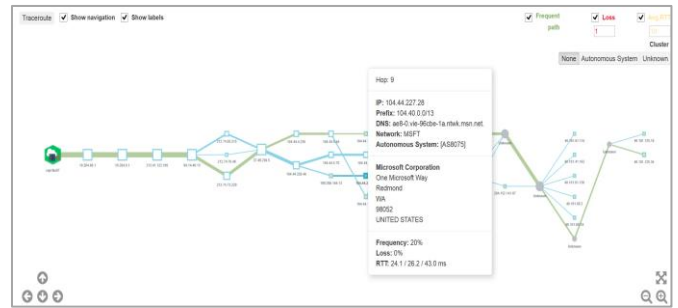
Traceroute Show navigation Show labels

Frequent path

Loss
1

Avg RTT

Cluster

None Autonomous System Unknown

Hop: 9

IP: 104.44.227.28
Prefix: 104.40.0.0/13
DNS: ae8-0.vie-96cbe-1a.ntwk.msn.net
Network: MSFT
Autonomous System: [AS8075]

Microsoft Corporation
One Microsoft Way
Redmond
WA
98052
UNITED STATES

Frequency: 20%
Loss: 0%
RTT: 24.1 / 26.2 / 43.0 ms